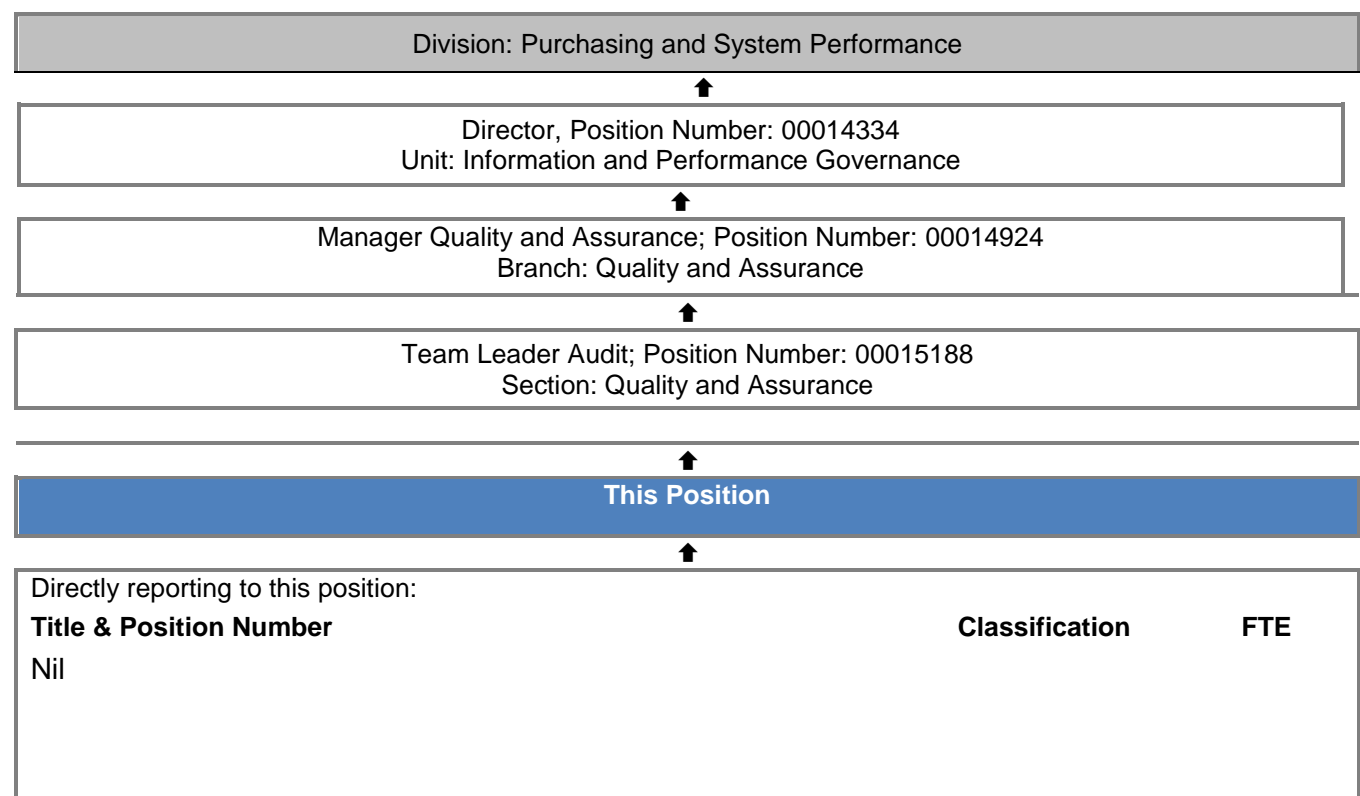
Division: Purchasing and System Performance

Director, Position Number: 00014334
Unit: Information and Performance Governance

Manager Quality and Assurance; Position Number: 00014924
Branch: Quality and Assurance

Team Leader Audit; Position Number: 00015188
Section: Quality and Assurance

This Position

Directly reporting to this position:

| Title & Position Number | Classification | FTE |
|---|---|---|
| Nil | | |